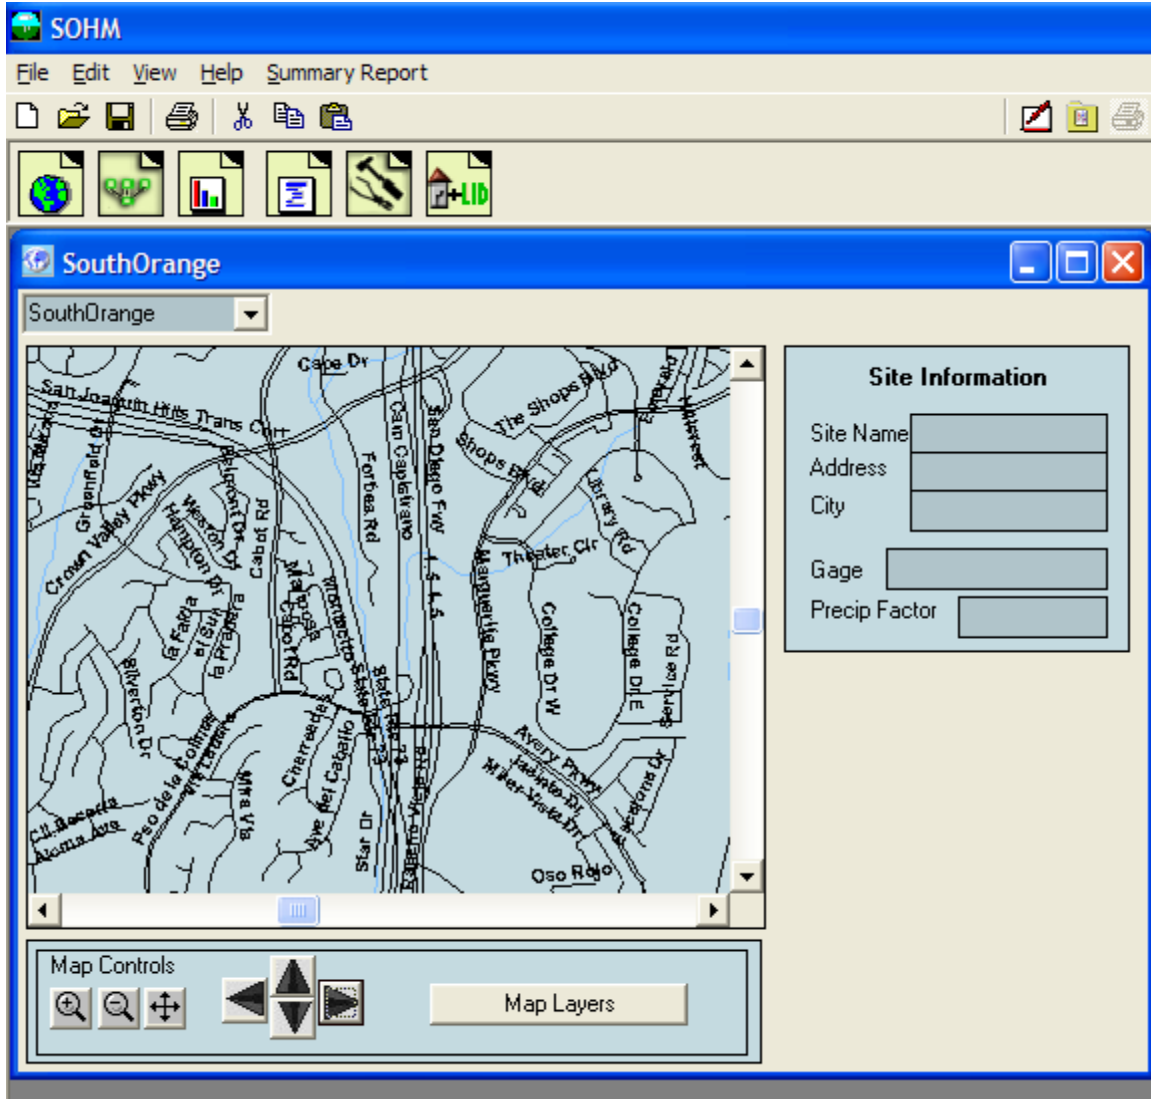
SOHM

File Edit View Help Summary Report

+LID

SouthOrange

SouthOrange

Cape Dr
San Joaquin Hills Trans Corr
Greenfield Dr
Crown Valley Pkwy
Weston Dr
Hampton Dr
Belmont Dr
Cabot Rd
Forbes Rd
Cam Capistrano
San Diego Fwy
The Shops Blvd
Shops Blvd
Library Rd
Theater Cir
Marguerite Pkwy
College Dr W
College Dr E
Silverton Dr
La Paz
La Pradera
Cabot Rd
Avery Pkwy
Jacinto Dr
Mar Vista Dr
Oso Rojo
Star Dr
Alicia Ave
Pso de la Colina
Mira Vista
Site Information

Site Name
Address
City
Gage
Precip Factor

Map Controls

Map Layers